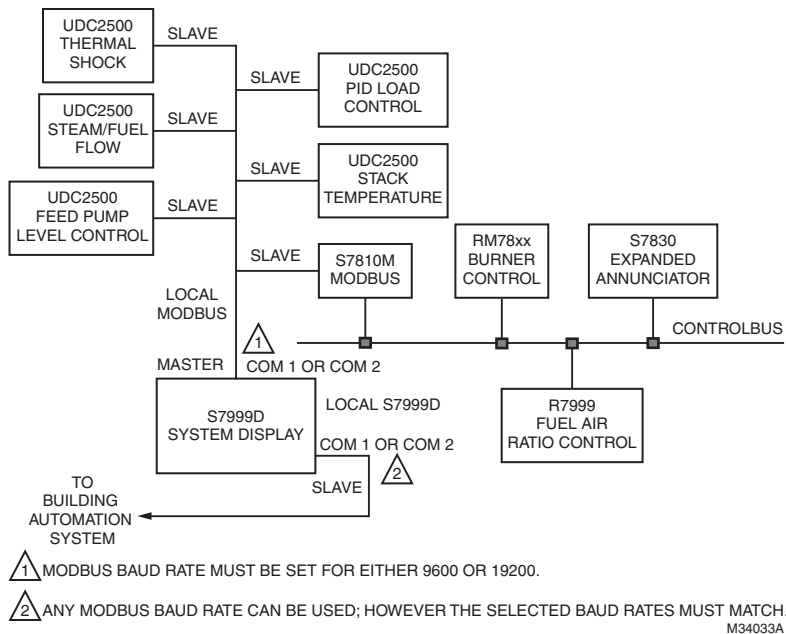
UDC2500
THERMAL
SHOCK

SLAVE

SLAVE

UDC2500
PID LOAD
CONTROL

UDC2500
STEAM/FUEL
FLOW

SLAVE

SLAVE

UDC2500
STACK
TEMPERATURE

UDC2500
FEED PUMP
LEVEL CONTROL

SLAVE

SLAVE

S7810M
MODBUS

RM78xx
BURNER
CONTROL

S7830
EXPANDED
ANNUNCIATOR

LOCAL
MODBUS

1

CONTROLBUS

COM 1 OR COM 2

MASTER

S7999D
SYSTEM DISPLAY

LOCAL S7999D

R7999
FUEL AIR
RATIO CONTROL

COM 1 OR COM 2

2

TO
BUILDING
AUTOMATION
SYSTEM

SLAVE

1 MODBUS BAUD RATE MUST BE SET FOR EITHER 9600 OR 19200.

2 ANY MODBUS BAUD RATE CAN BE USED; HOWEVER THE SELECTED BAUD RATES MUST MATCH.

M34033A